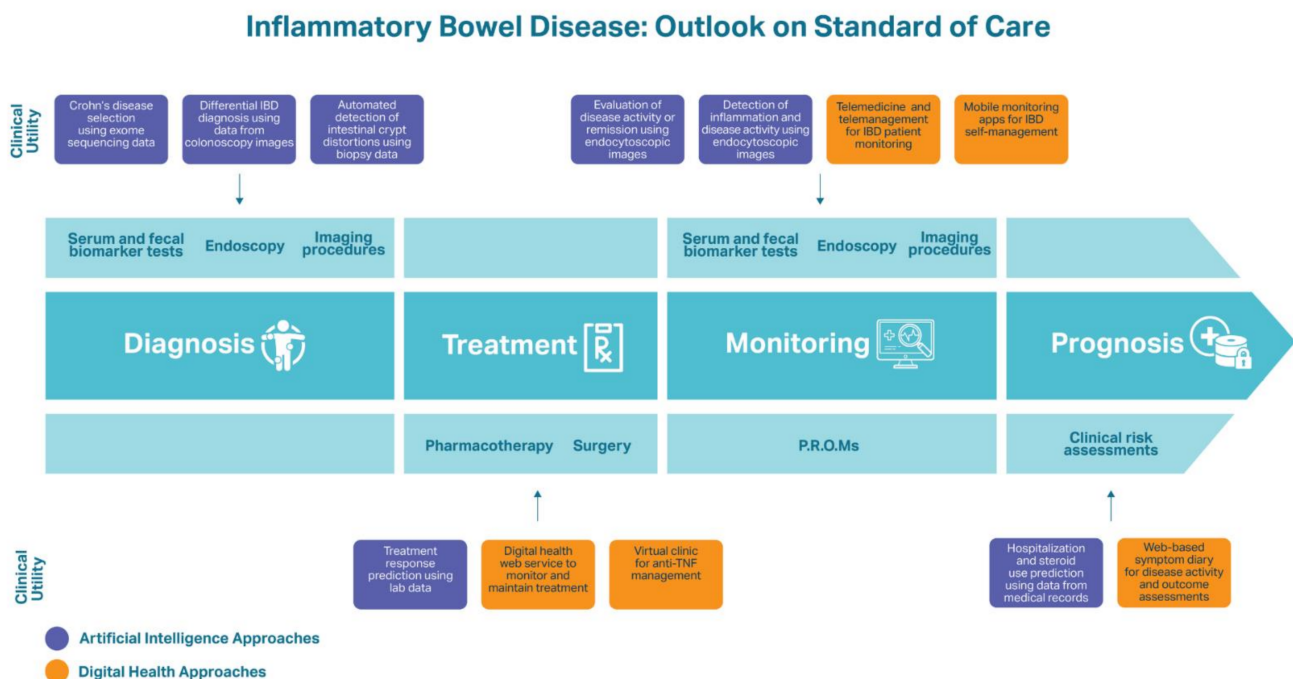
Inflammatory Bowel Disease: Outlook on Standard of Care

Clinical Utility

Crohn's disease selection using exome sequencing data

Differential IBD diagnosis using data from colonoscopy images

Automated detection of intestinal crypt distortions using biopsy data

Evaluation of disease activity or remission using endocytoscopic images

Detection of inflammation and disease activity using endocytoscopic images

Telemedicine and telemanagement for IBD patient monitoring

Mobile monitoring apps for IBD self-management

Serum and fecal biomarker tests

Endoscopy

Imaging procedures

Serum and fecal biomarker tests

Endoscopy

Imaging procedures

Diagnosis

Treatment

Monitoring

Prognosis

Pharmacotherapy

Surgery

P.R.O.Ms

Clinical risk assessments

Clinical Utility

Treatment response prediction using lab data

Digital health web service to monitor and maintain treatment

Virtual clinic for anti-TNF management

Hospitalization and steroid use prediction using data from medical records

Web-based symptom diary for disease activity and outcome assessments

Artificial Intelligence Approaches

Digital Health Approaches